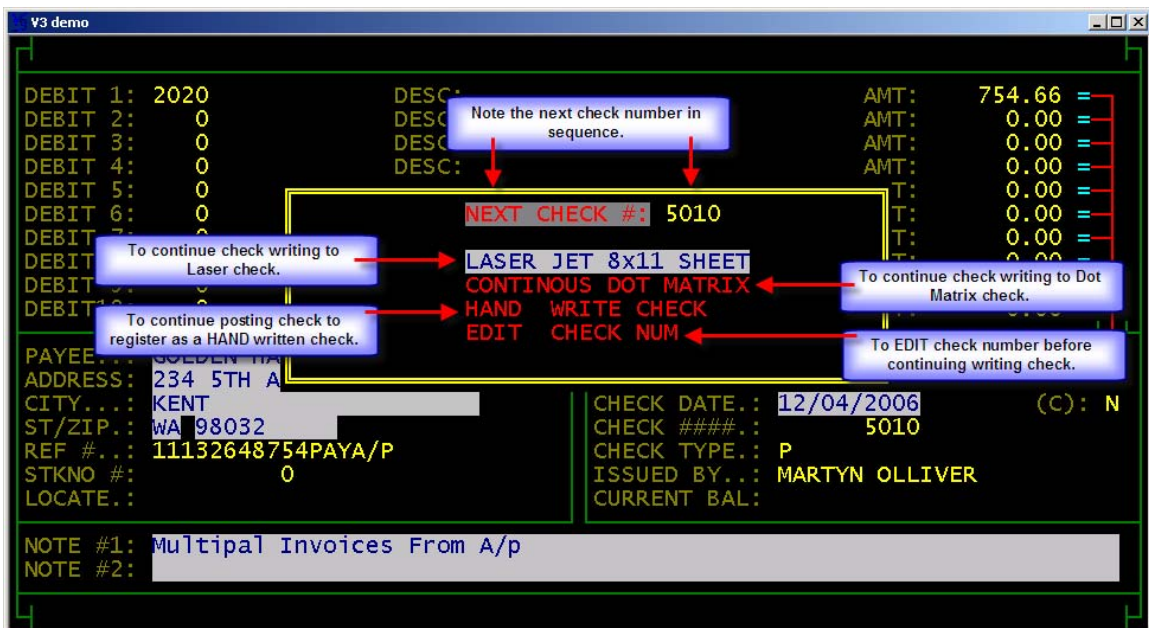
V3 demo

DEBIT 1: 2020
DEBIT 2: 0
DEBIT 3: 0
DEBIT 4: 0
DEBIT 5: 0
DEBIT 6: 0
DEBIT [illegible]
DEBIT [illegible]
DEBIT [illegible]
DEBIT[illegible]

DESC:
DESC
DESC
DESC:

Note the next check number in sequence.

AMT: 754.66 =
AMT: 0.00 =
AMT: 0.00 =
AMT: 0.00 =
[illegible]T: 0.00 =
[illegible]T: 0.00 =
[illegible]T: 0.00 =
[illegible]T: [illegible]

NEXT CHECK #: 5010

To continue check writing to Laser check.

LASER JET 8x11 SHEET
CONTINOUS DOT MATRIX
HAND WRITE CHECK
EDIT CHECK NUM

To continue check writing to Dot Matrix check.

To continue posting check to register as a HAND written check.

To EDIT check number before continuing writing check.

PAYEE.: GOLDEN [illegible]
ADDRESS: 234 5TH A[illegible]
CITY...: KENT
ST/ZIP.: WA 98032
REF #...: 11132648754PAYA/P
STKNO #: 0
LOCATE.:

CHECK DATE.: 12/04/2006
CHECK ####.: 5010
CHECK TYPE.: P
ISSUED BY..: MARTYN OLLIVER
CURRENT BAL:

(C): N

NOTE #1: Multipal Invoices From A/p
NOTE #2: